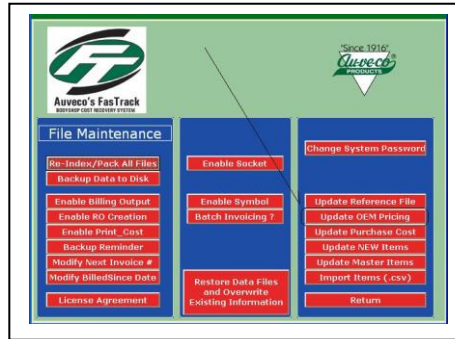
Auveco's FasTrack
BODYSHOP COST RECOVERY SYSTEM

"Since 1916"
Au-ve-co
PRODUCTS

File Maintenance

Re-Index/Pack All Files
Backup Data to Disk
Enable Billing Output
Enable RO Creation
Enable Print_Cost
Backup Reminder
Modify Next Invoice #
Modify BilledSince Date
License Agreement

Enable Socket
Enable Symbol
Batch Invoicing ?
Restore Data Files and Overwrite Existing Information

Change System Password
Update Reference File
Update OEM Pricing
Update Purchase Cost
Update NEW Items
Update Master Items
Import Items (.csv)
Return